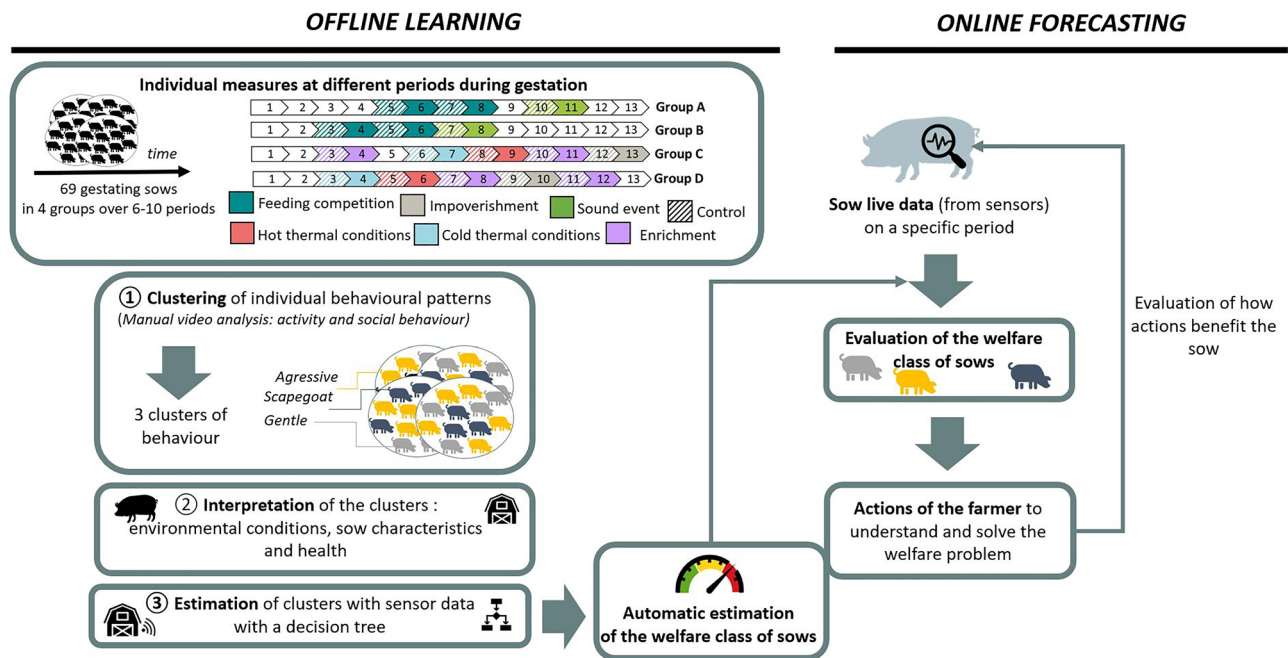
OFFLINE LEARNING

ONLINE FORECASTING

Individual measures at different periods during gestation

time

69 gestating sows in 4 groups over 6-10 periods

| 1 | 2 | 3 | 4 | 5 | 6 | 7 | 8 | 9 | 10 | 11 | 12 | 13 | Group A |
|---|---|---|---|---|---|---|---|---|---|---|---|---|---|
| 1 | 2 | 3 | 4 | 5 | 6 | 7 | 8 | 9 | 10 | 11 | 12 | 13 | Group B |
| 1 | 2 | 3 | 4 | 5 | 6 | 7 | 8 | 9 | 10 | 11 | 12 | 13 | Group C |
| 1 | 2 | 3 | 4 | 5 | 6 | 7 | 8 | 9 | 10 | 11 | 12 | 13 | Group D |

Feeding competition
Impoverishment
Sound event
Control
Hot thermal conditions
Cold thermal conditions
Enrichment

① Clustering of individual behavioural patterns
(Manual video analysis: activity and social behaviour)

3 clusters of behaviour

Agressive
Scapegoat
Gentle

② Interpretation of the clusters : environmental conditions, sow characteristics and health

③ Estimation of clusters with sensor data with a decision tree

Automatic estimation of the welfare class of sows

Sow live data (from sensors) on a specific period

Evaluation of the welfare class of sows

Actions of the farmer to understand and solve the welfare problem

Evaluation of how actions benefit the sow